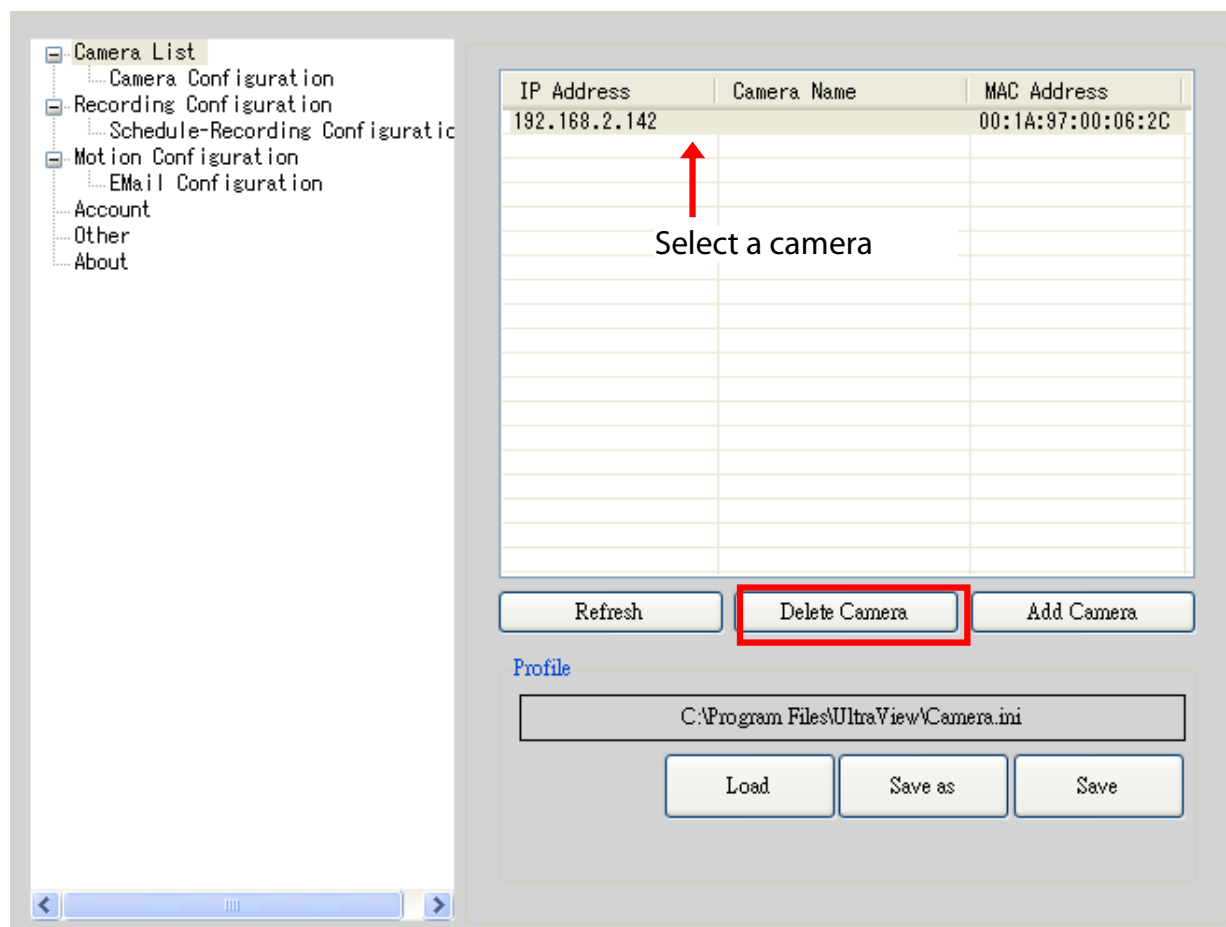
Camera List
Camera Configuration
Recording Configuration
Schedule-Recording Configuratic
Motion Configuration
EMail Configuration
Account
Other
About

| IP Address | Camera Name | MAC Address |
|---|---|---|
| 192.168.2.142 | | 00:1A:97:00:06:2C |

Select a camera

Refresh
Delete Camera
Add Camera

Profile
C:\Program Files\UltraView\Camera.ini
Load
Save as
Save